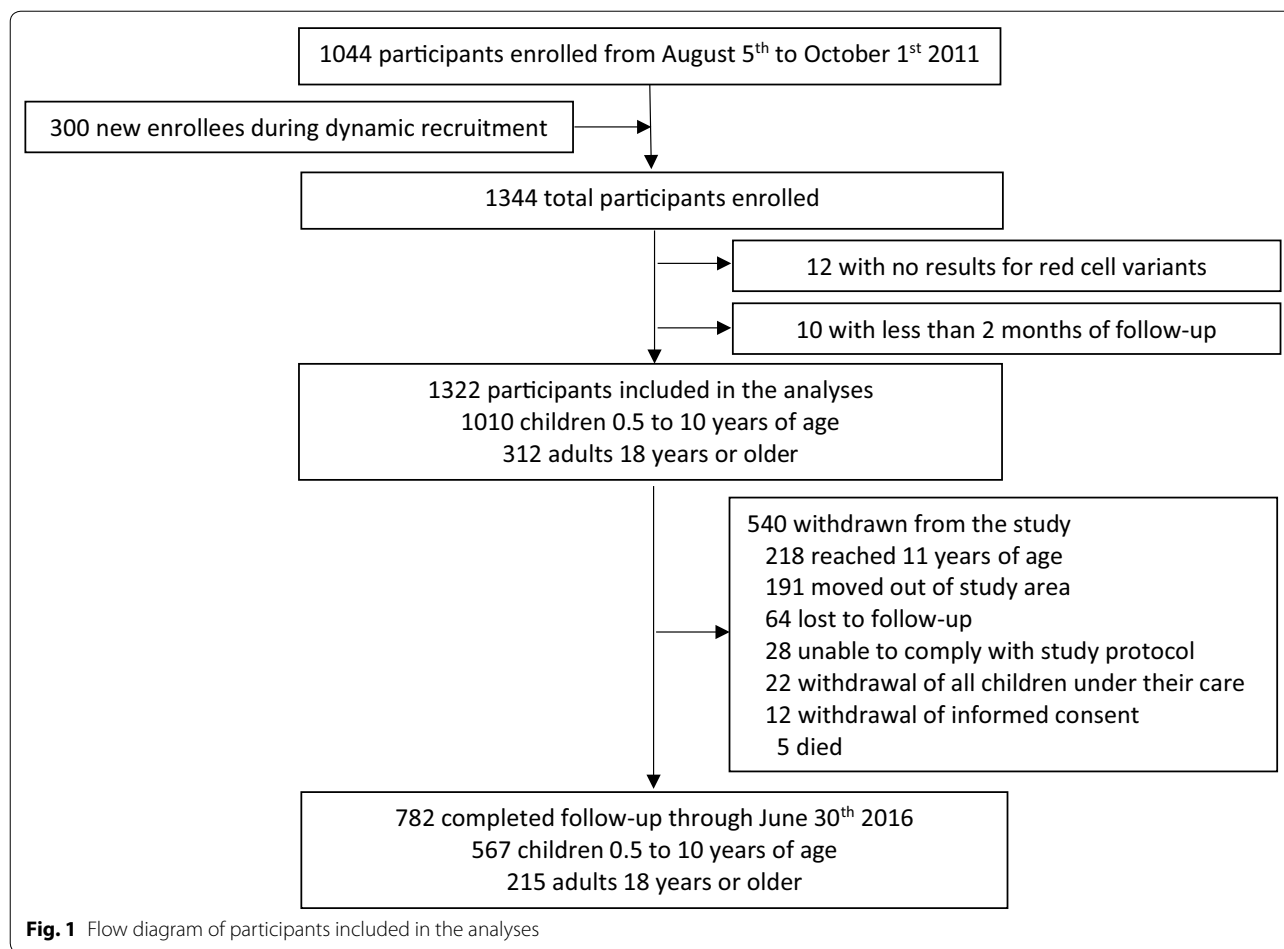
1044 participants enrolled from August 5$^{th}$ to October 1$^{st}$ 2011

300 new enrollees during dynamic recruitment

1344 total participants enrolled

12 with no results for red cell variants

10 with less than 2 months of follow-up

1322 participants included in the analyses
1010 children 0.5 to 10 years of age
312 adults 18 years or older

540 withdrawn from the study
218 reached 11 years of age
191 moved out of study area
64 lost to follow-up
28 unable to comply with study protocol
22 withdrawal of all children under their care
12 withdrawal of informed consent
5 died

782 completed follow-up through June 30$^{th}$ 2016
567 children 0.5 to 10 years of age
215 adults 18 years or older

**Fig. 1** Flow diagram of participants included in the analyses